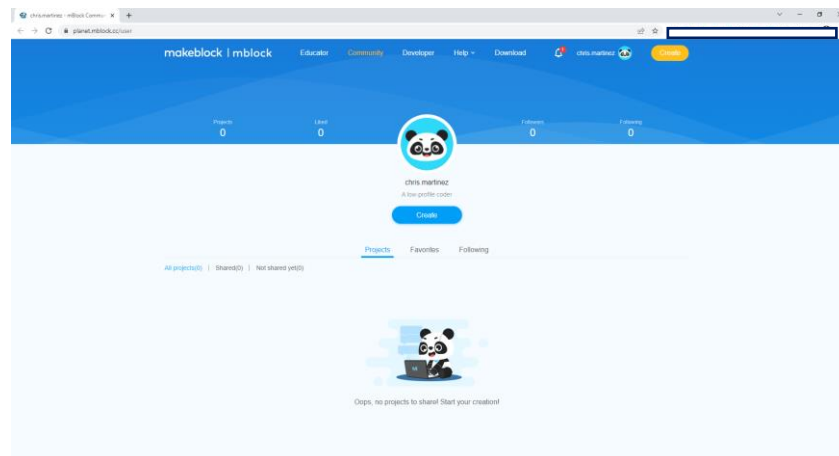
chris.martinez - mBlock Commu ×  +

planet.mblock.cc/user

makeblock | mblock  Educator  Community  Developer  Help  Download  chris.martinez  Create

Projects
0

Liked
0

Followers
0

Following
0

chris martinez
A low-profile coder

Create

Projects  Favorites  Following

All projects(0) | Shared(0) | Not shared yet(0)

Oops, no projects to share! Start your creation!